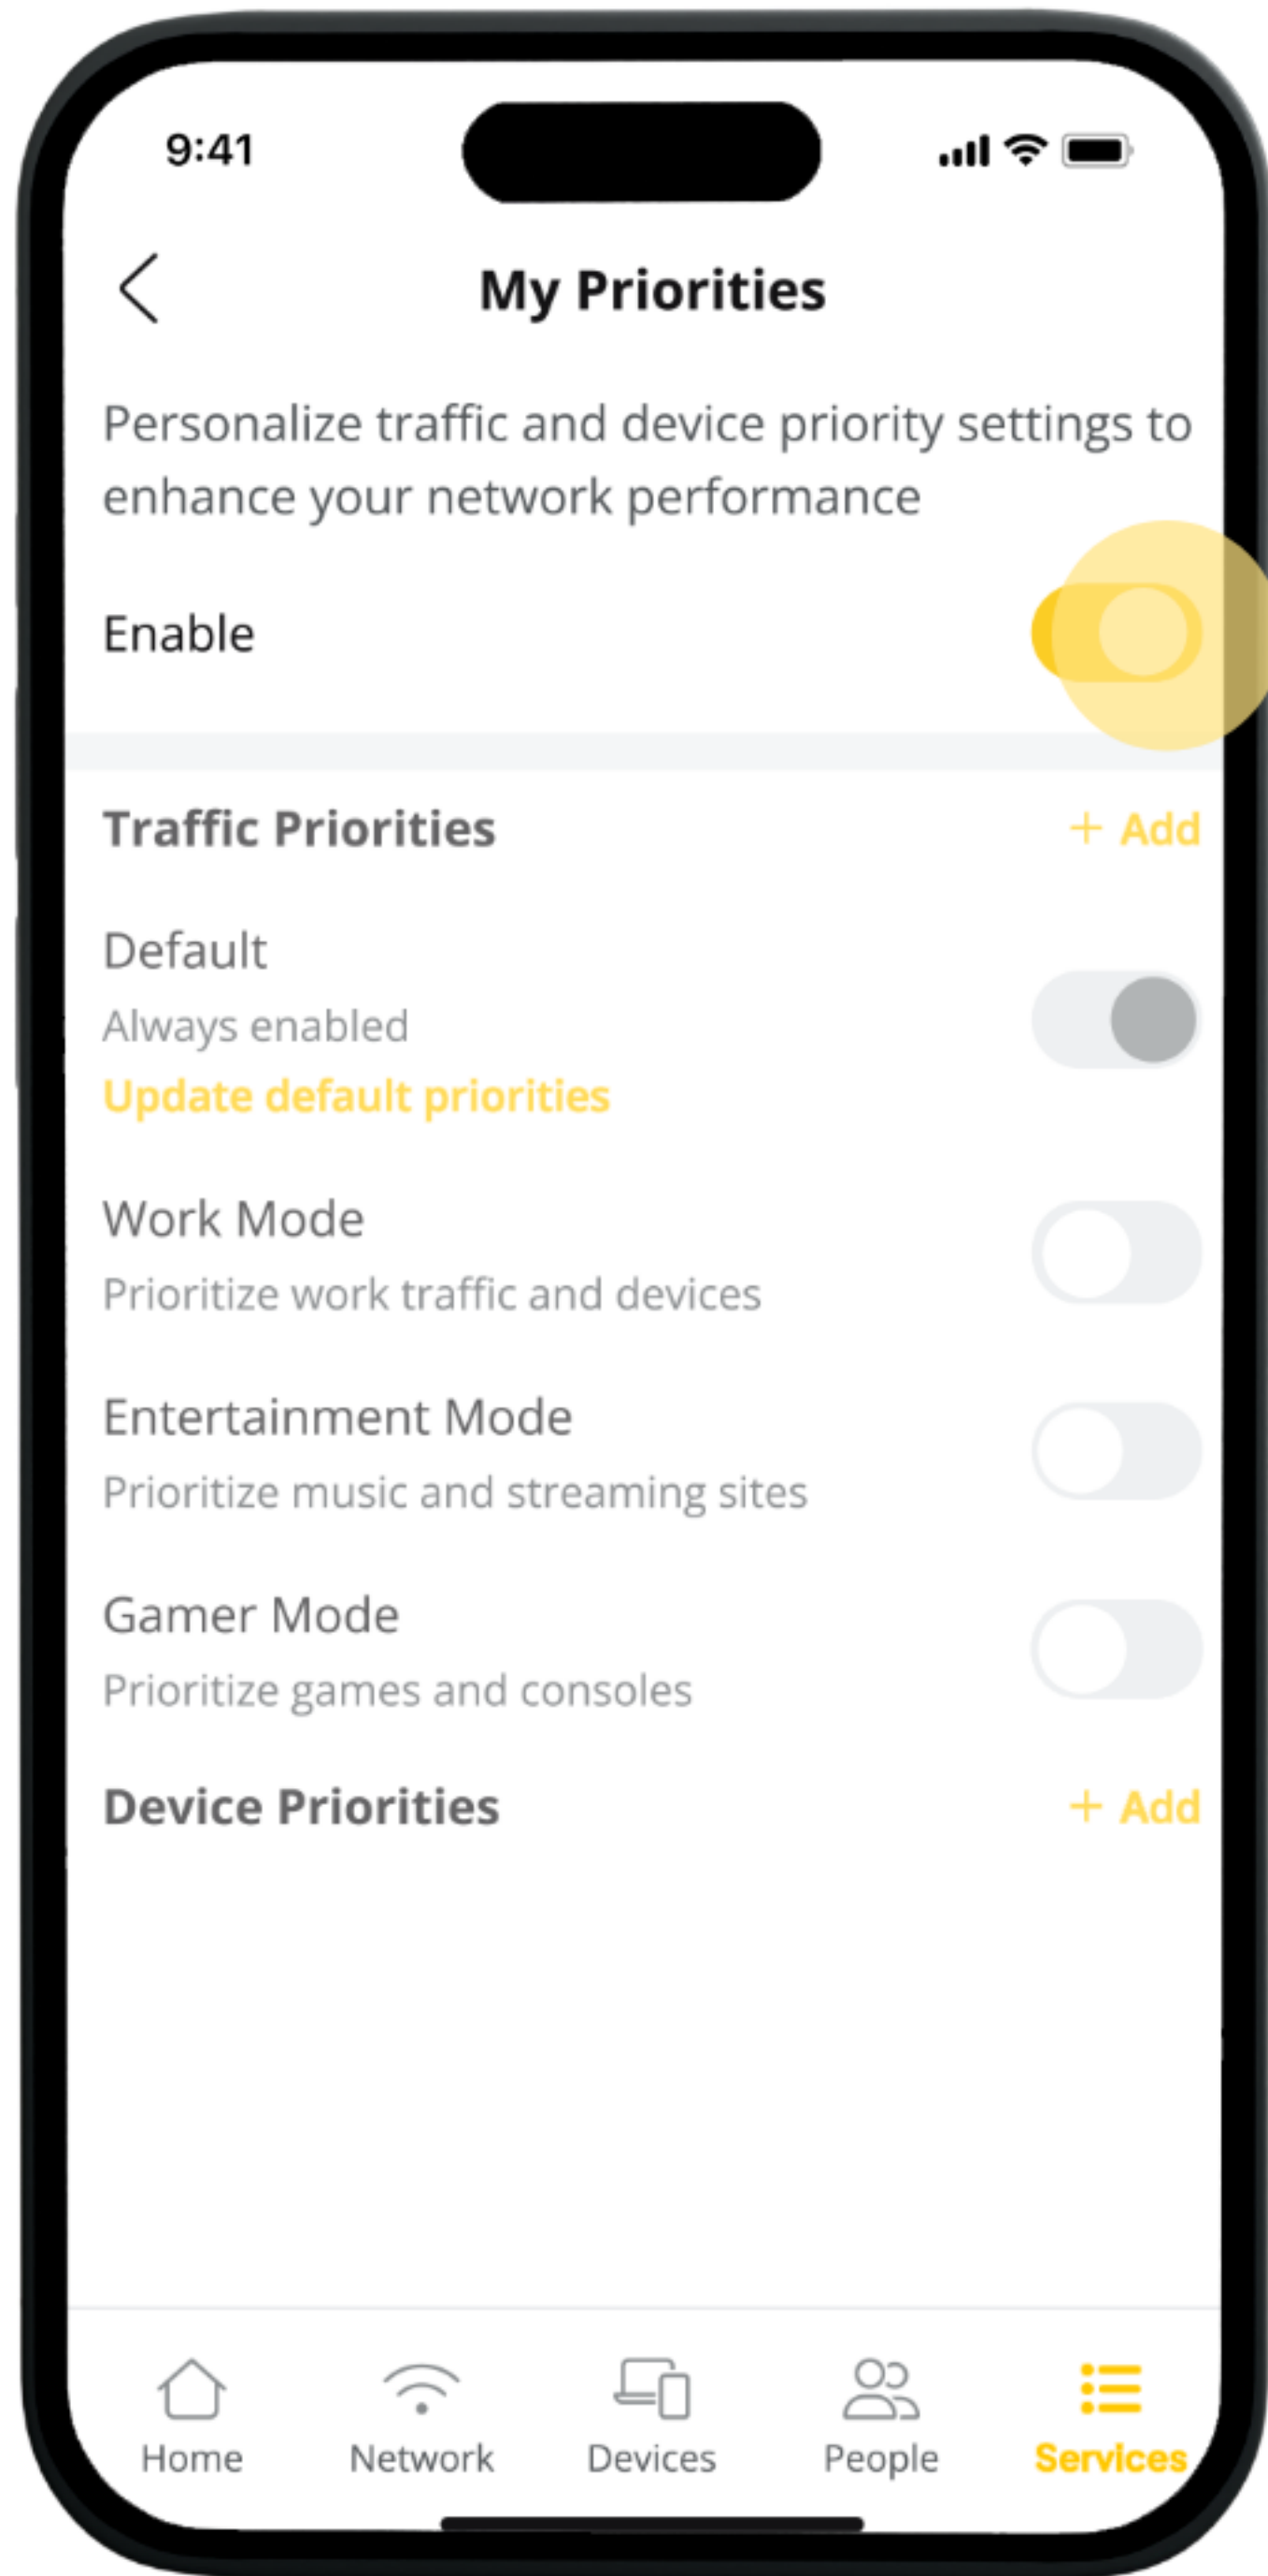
9:41

My Priorities

Personalize traffic and device priority settings to enhance your network performance

Enable

Traffic Priorities
+ Add

Default
Always enabled
Update default priorities

Work Mode
Prioritize work traffic and devices

Entertainment Mode
Prioritize music and streaming sites

Gamer Mode
Prioritize games and consoles

Device Priorities
+ Add

Home
Network
Devices
People
Services